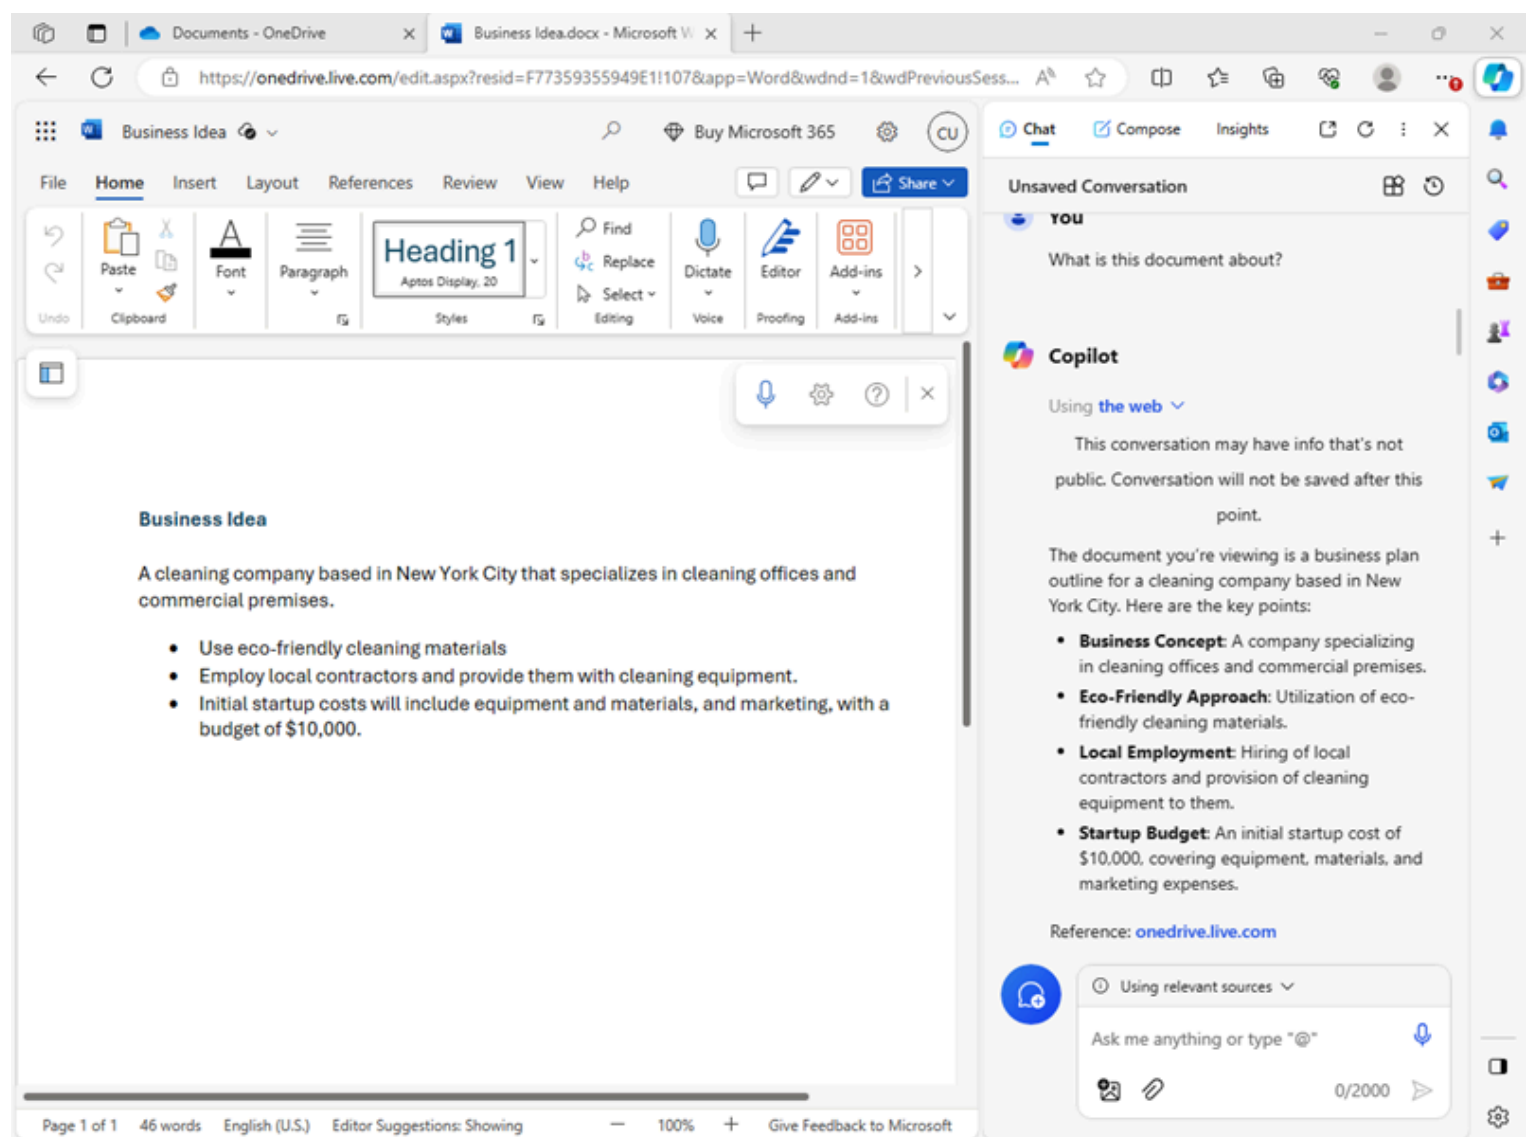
Documents - OneDrive
Business Idea.docx - Microsoft W

https://onedrive.live.com/edit.aspx?resid=F77359355949E1!107&app=Word&wdnd=1&wdPreviousSess...

Business Idea

Buy Microsoft 365

CU

File Home Insert Layout References Review View Help

Share

Undo

Paste

Clipboard

Font

Paragraph

Heading 1
Aptos Display, 20

Styles

Find
Replace
Select

Editing

Dictate

Voice

Editor

Proofing

Add-ins

Add-ins

Business Idea

A cleaning company based in New York City that specializes in cleaning offices and commercial premises.

- Use eco-friendly cleaning materials
- Employ local contractors and provide them with cleaning equipment.
- Initial startup costs will include equipment and materials, and marketing, with a budget of $10,000.

Page 1 of 1 46 words English (U.S.) Editor Suggestions: Showing — 100% + Give Feedback to Microsoft

Chat Compose Insights

Unsaved Conversation

You

What is this document about?

Copilot

Using the web

This conversation may have info that's not public. Conversation will not be saved after this point.

The document you're viewing is a business plan outline for a cleaning company based in New York City. Here are the key points:

- **Business Concept**: A company specializing in cleaning offices and commercial premises.
- **Eco-Friendly Approach**: Utilization of eco-friendly cleaning materials.
- **Local Employment**: Hiring of local contractors and provision of cleaning equipment to them.
- **Startup Budget**: An initial startup cost of $10,000, covering equipment, materials, and marketing expenses.

Reference: onedrive.live.com

Using relevant sources

Ask me anything or type "@"

0/2000